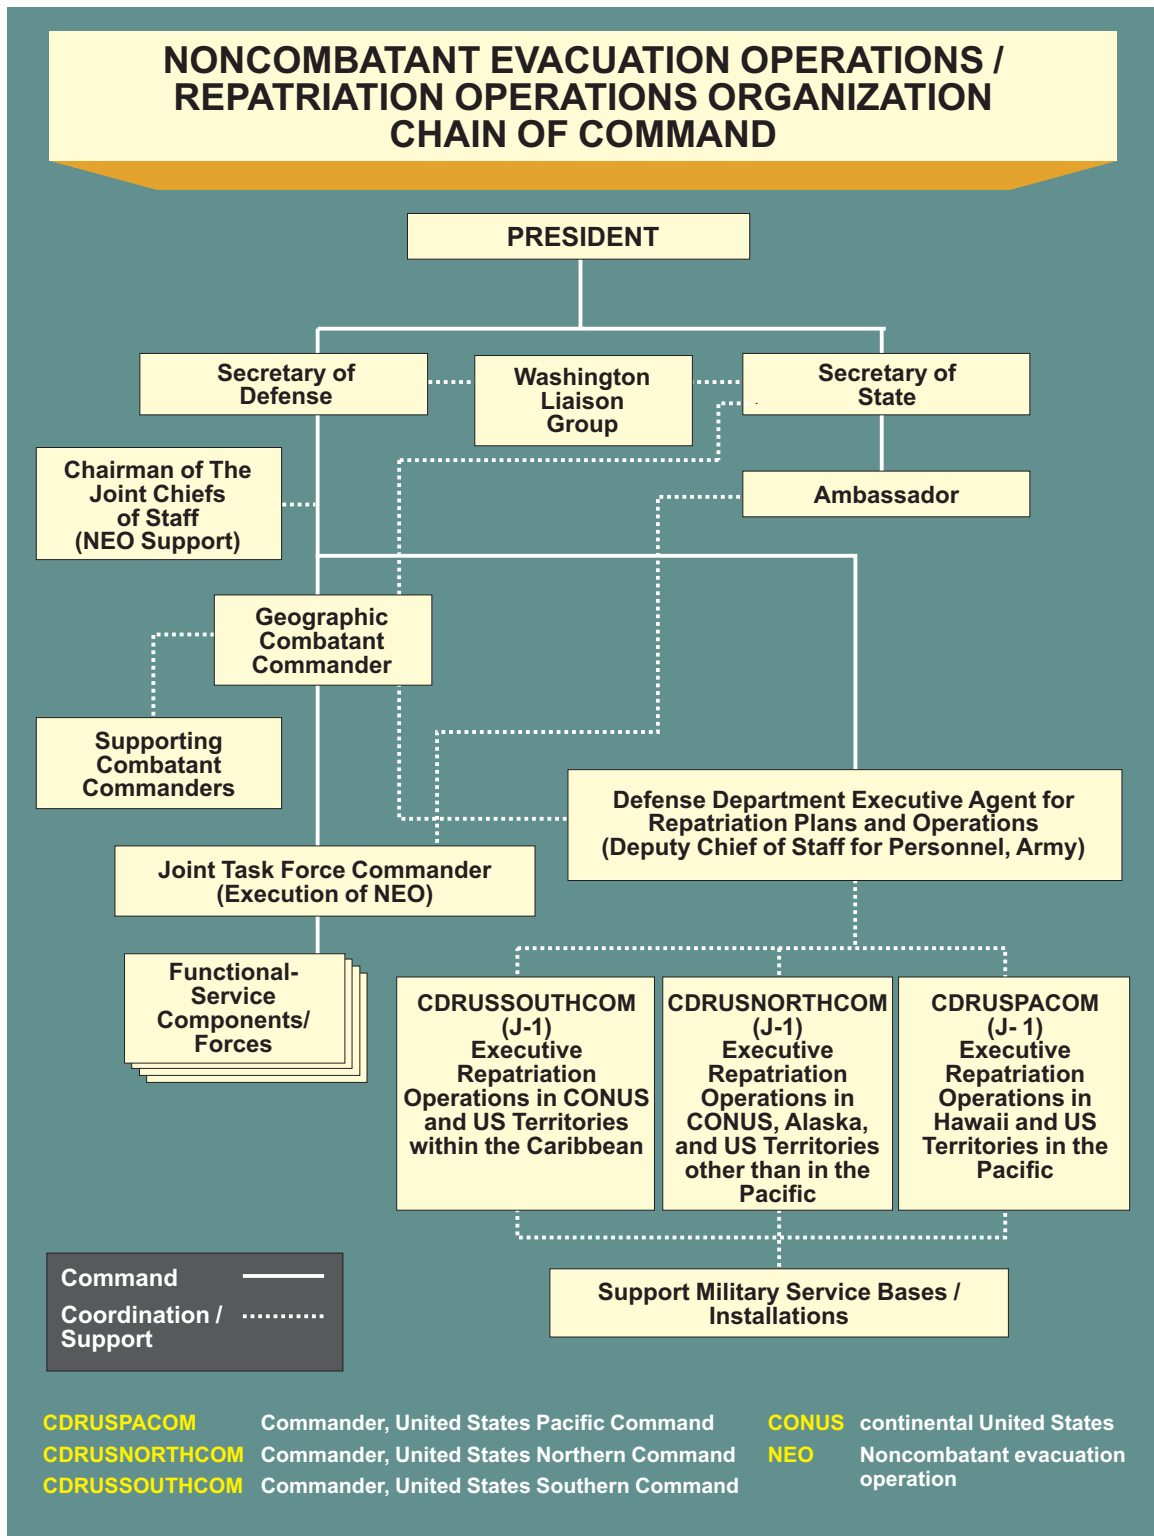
NONCOMBATANT EVACUATION OPERATIONS / REPATRIATION OPERATIONS ORGANIZATION CHAIN OF COMMAND

PRESIDENT

Secretary of Defense

Washington Liaison Group

Secretary of State

Chairman of The Joint Chiefs of Staff (NEO Support)

Ambassador

Geographic Combatant Commander

Supporting Combatant Commanders

Defense Department Executive Agent for Repatriation Plans and Operations (Deputy Chief of Staff for Personnel, Army)

Joint Task Force Commander (Execution of NEO)

Functional-Service Components/ Forces

CDRUSSOUTHCOM (J-1) Executive Repatriation Operations in CONUS and US Territories within the Caribbean

CDRUSNORTHCOM (J-1) Executive Repatriation Operations in CONUS, Alaska, and US Territories other than in the Pacific

CDRUSPACOM (J- 1) Executive Repatriation Operations in Hawaii and US Territories in the Pacific

Command

Coordination / Support

Support Military Service Bases / Installations

CDRUSPACOM Commander, United States Pacific Command
CDRUSNORTHCOM Commander, United States Northern Command
CDRUSSOUTHCOM Commander, United States Southern Command

CONUS continental United States
NEO Noncombatant evacuation operation